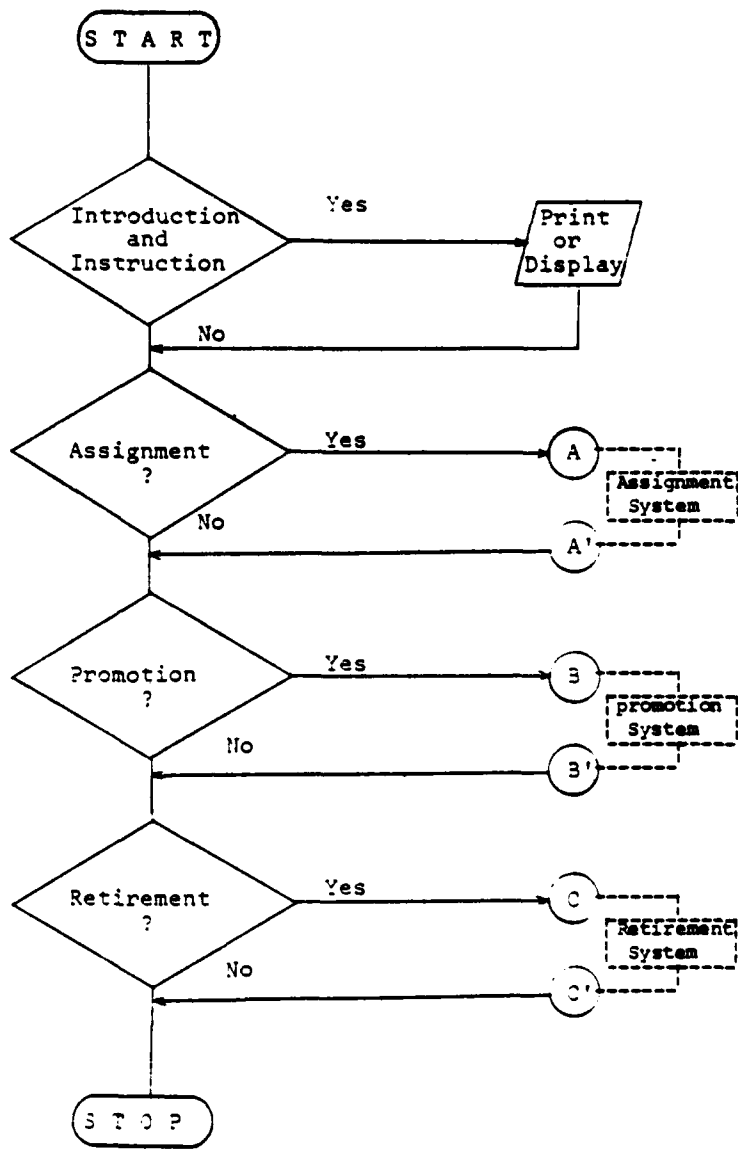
START

Introduction and Instruction

Yes

Print or Display

No

Assignment ?

Yes

A

Assignment System

No

A'

Promotion ?

Yes

B

promotion System

No

B'

Retirement ?

Yes

C

Retirement System

No

C'

STOP